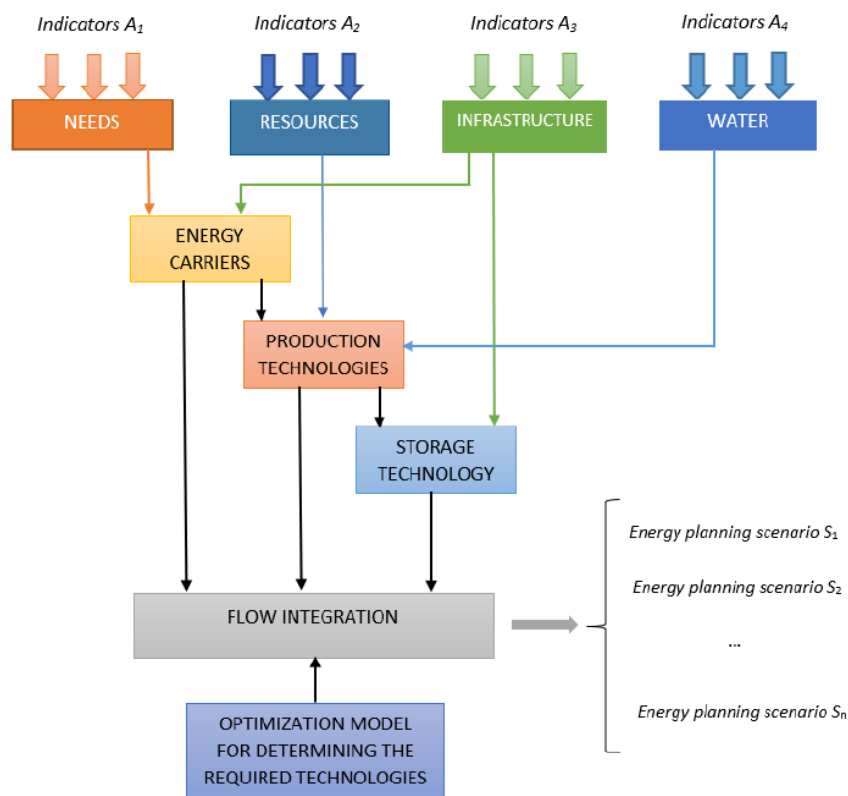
Indicators $A_1$

Indicators $A_2$

Indicators $A_3$

Indicators $A_4$

NEEDS

RESOURCES

INFRASTRUCTURE

WATER

ENERGY CARRIERS

PRODUCTION TECHNOLOGIES

STORAGE TECHNOLOGY

FLOW INTEGRATION

OPTIMIZATION MODEL FOR DETERMINING THE REQUIRED TECHNOLOGIES

Energy planning scenario $S_1$

Energy planning scenario $S_2$

...

Energy planning scenario $S_n$